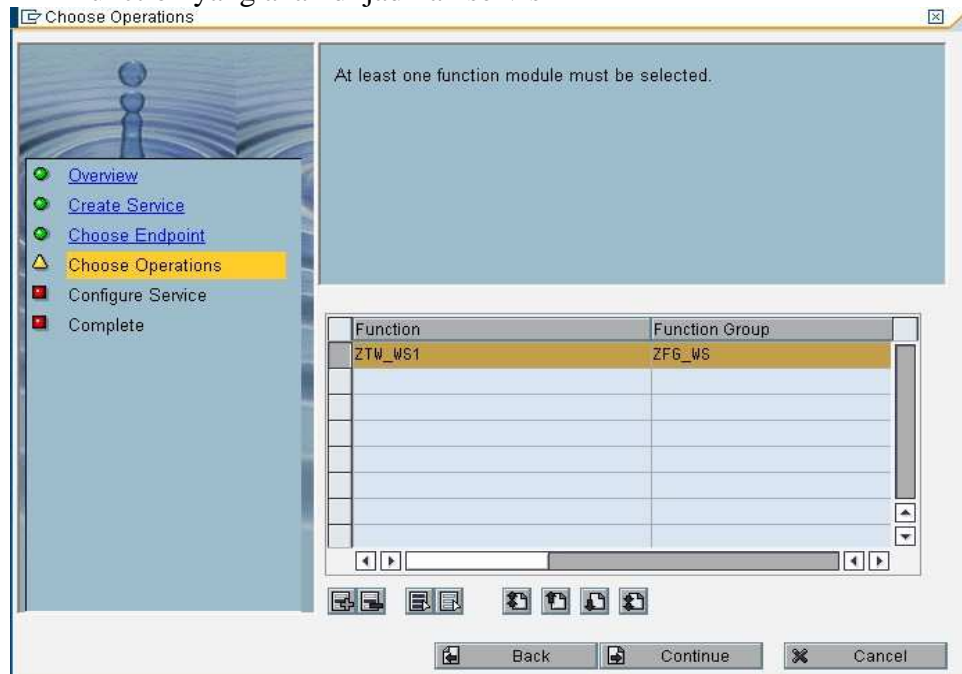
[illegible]

Choose Operations

At least one function module must be selected.

Overview
Create Service
Choose Endpoint
Choose Operations
Configure Service
Complete

| Function | Function Group |
|---|---|
| ZTW_WS1 | ZFG_WS |
| | |
| | |
| | |
| | |
| | |
| | |
| | |

Back
Continue
Cancel